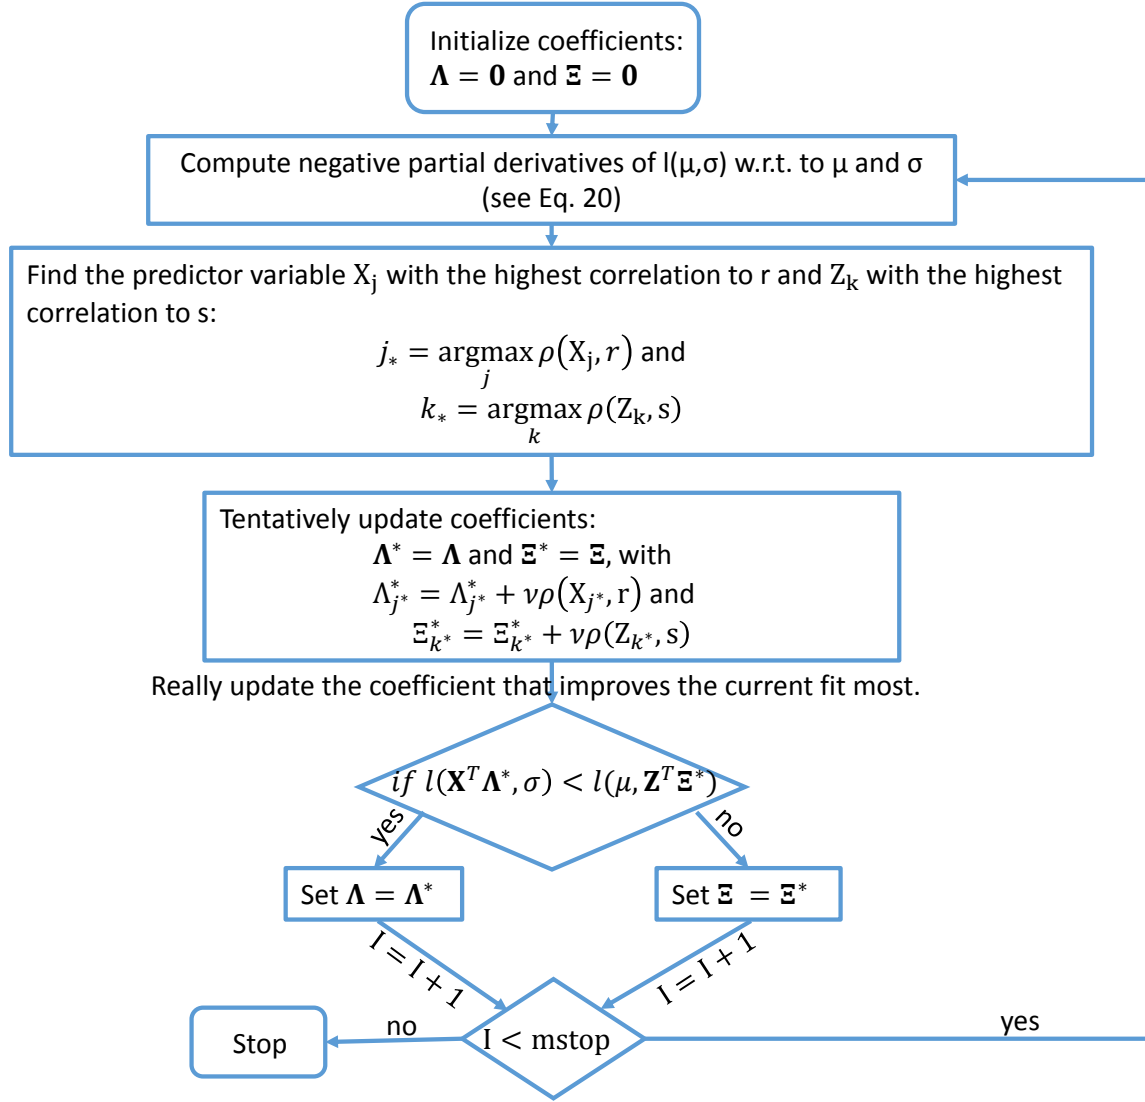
Initialize coefficients:
$\mathbf{\Lambda} = \mathbf{0}$ and $\mathbf{\Xi} = \mathbf{0}$

Compute negative partial derivatives of l(μ,σ) w.r.t. to μ and σ (see Eq. 20)

Find the predictor variable $\mathrm{X_j}$ with the highest correlation to r and $\mathrm{Z_k}$ with the highest correlation to s:
$j_* = \underset{j}{\operatorname{argmax}}\, \rho(\mathrm{X_j}, r)$ and
$k_* = \underset{k}{\operatorname{argmax}}\, \rho(\mathrm{Z_k}, \mathrm{s})$

Tentatively update coefficients:
$\mathbf{\Lambda}^* = \mathbf{\Lambda}$ and $\mathbf{\Xi}^* = \mathbf{\Xi}$, with
$\Lambda^*_{j^*} = \Lambda^*_{j^*} + \nu\rho(\mathrm{X}_{j^*}, \mathrm{r})$ and
$\Xi^*_{k^*} = \Xi^*_{k^*} + \nu\rho(\mathrm{Z}_{k^*}, \mathrm{s})$

Really update the coefficient that improves the current fit most.

$if\ l(\mathbf{X}^T\mathbf{\Lambda}^*, \sigma) < l(\mu, \mathbf{Z}^T\mathbf{\Xi}^*)$

yes

no

Set $\mathbf{\Lambda} = \mathbf{\Lambda}^*$

Set $\mathbf{\Xi} = \mathbf{\Xi}^*$

$\mathrm{I} = \mathrm{I} + 1$

$\mathrm{I} = \mathrm{I} + 1$

Stop

no

$\mathrm{I} < \mathrm{mstop}$

yes